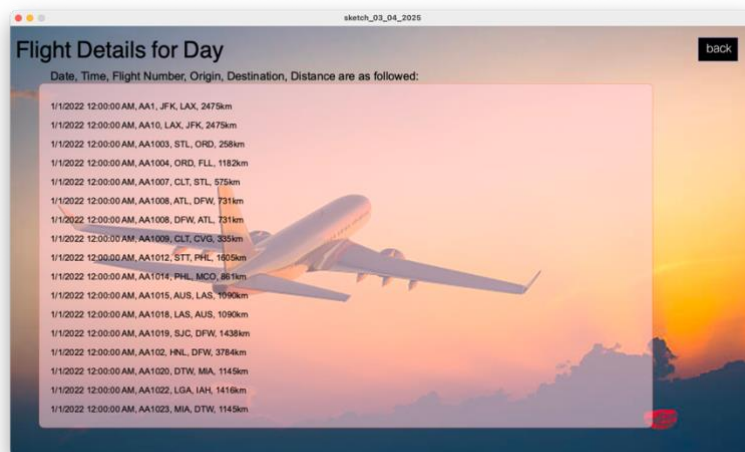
sketch_03_04_2025

Flight Details for Day

back

Date, Time, Flight Number, Origin, Destination, Distance are as followed:

1/1/2022 12:00:00 AM, AA1, JFK, LAX, 2475km

1/1/2022 12:00:00 AM, AA10, LAX, JFK, 2475km

1/1/2022 12:00:00 AM, AA1003, STL, ORD, 258km

1/1/2022 12:00:00 AM, AA1004, ORD, FLL, 1182km

1/1/2022 12:00:00 AM, AA1007, CLT, STL, 575km

1/1/2022 12:00:00 AM, AA1008, ATL, DFW, 731km

1/1/2022 12:00:00 AM, AA1008, DFW, ATL, 731km

1/1/2022 12:00:00 AM, AA1009, CLT, CVG, 335km

1/1/2022 12:00:00 AM, AA1012, STT, PHL, 1605km

1/1/2022 12:00:00 AM, AA1014, PHL, MCO, 861km

1/1/2022 12:00:00 AM, AA1015, AUS, LAS, 1090km

1/1/2022 12:00:00 AM, AA1018, LAS, AUS, 1090km

1/1/2022 12:00:00 AM, AA1019, SJC, DFW, 1438km

1/1/2022 12:00:00 AM, AA102, HNL, DFW, 3784km

1/1/2022 12:00:00 AM, AA1020, DTW, MIA, 1145km

1/1/2022 12:00:00 AM, AA1022, LGA, IAH, 1416km

1/1/2022 12:00:00 AM, AA1023, MIA, DTW, 1145km